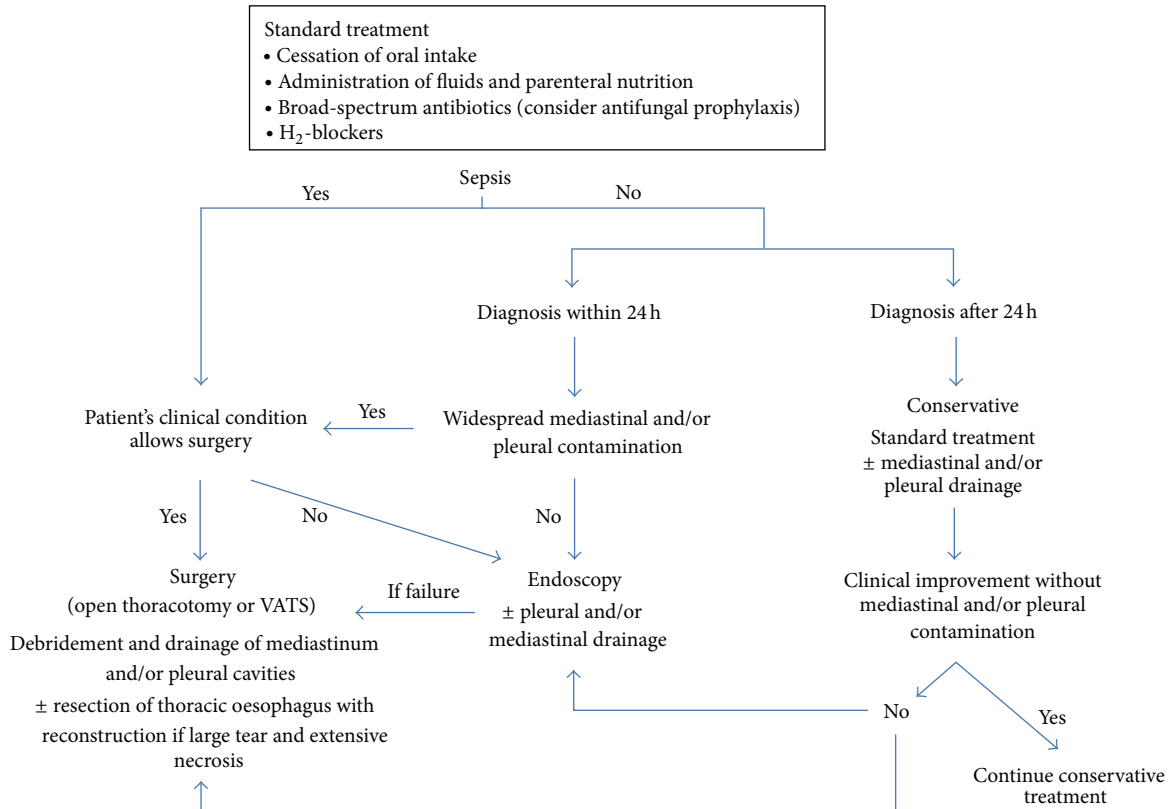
Standard treatment
• Cessation of oral intake
• Administration of fluids and parenteral nutrition
• Broad-spectrum antibiotics (consider antifungal prophylaxis)
• $H_2$-blockers

Sepsis

Yes

No

Diagnosis within 24 h

Diagnosis after 24 h

Patient's clinical condition allows surgery

Yes

Widespread mediastinal and/or pleural contamination

Conservative

Standard treatment
± mediastinal and/or pleural drainage

Yes

No

No

Surgery
(open thoracotomy or VATS)

If failure

Endoscopy
± pleural and/or mediastinal drainage

Clinical improvement without mediastinal and/or pleural contamination

Debridement and drainage of mediastinum and/or pleural cavities
± resection of thoracic oesophagus with reconstruction if large tear and extensive necrosis

No

Yes

Continue conservative treatment